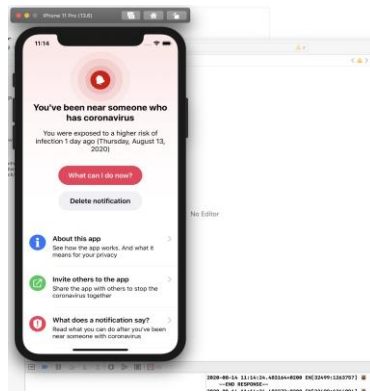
iPhone 11 Pro (13.6)

11:14

You've been near someone who has coronavirus

You were exposed to a higher risk of infection 1 day ago (Thursday, August 13, 2020)

What can I do now?

Delete notification

About this app
See how the app works. And what it means for your privacy

Invite others to the app
Share the app with others to stop the coronavirus together

What does a notification say?
Read what you can do after you've been near someone with coronavirus

No Editor

2020-08-14 11:14:24.483164+0200 ENCJ32499:1263757]
---END RESPONSE---
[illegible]